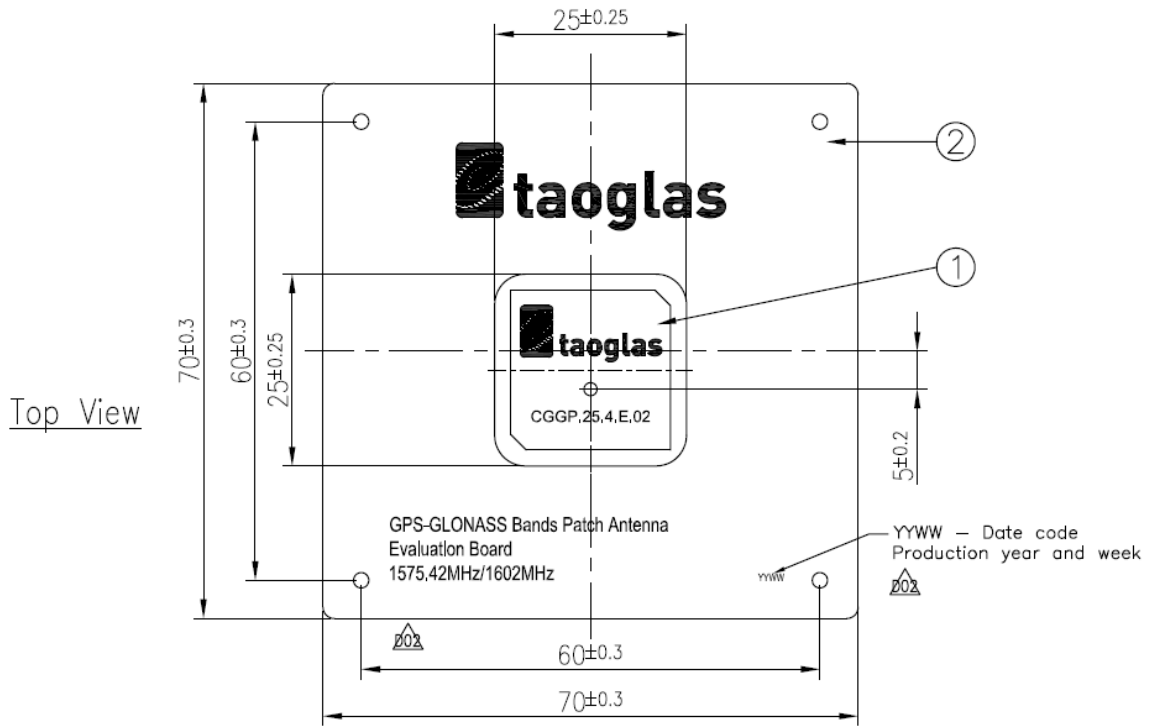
$25^{\pm0.25}$

taoglas

②

①

taoglas

CGGP.25.4.E.02

$70^{\pm0.3}$

$60^{\pm0.3}$

$25^{\pm0.25}$

$5^{\pm0.2}$

Top View

GPS-GLONASS Bands Patch Antenna
Evaluation Board
1575.42MHz/1602MHz

YYWW

YYWW – Date code
Production year and week

D02

D02

$60^{\pm0.3}$

$70^{\pm0.3}$